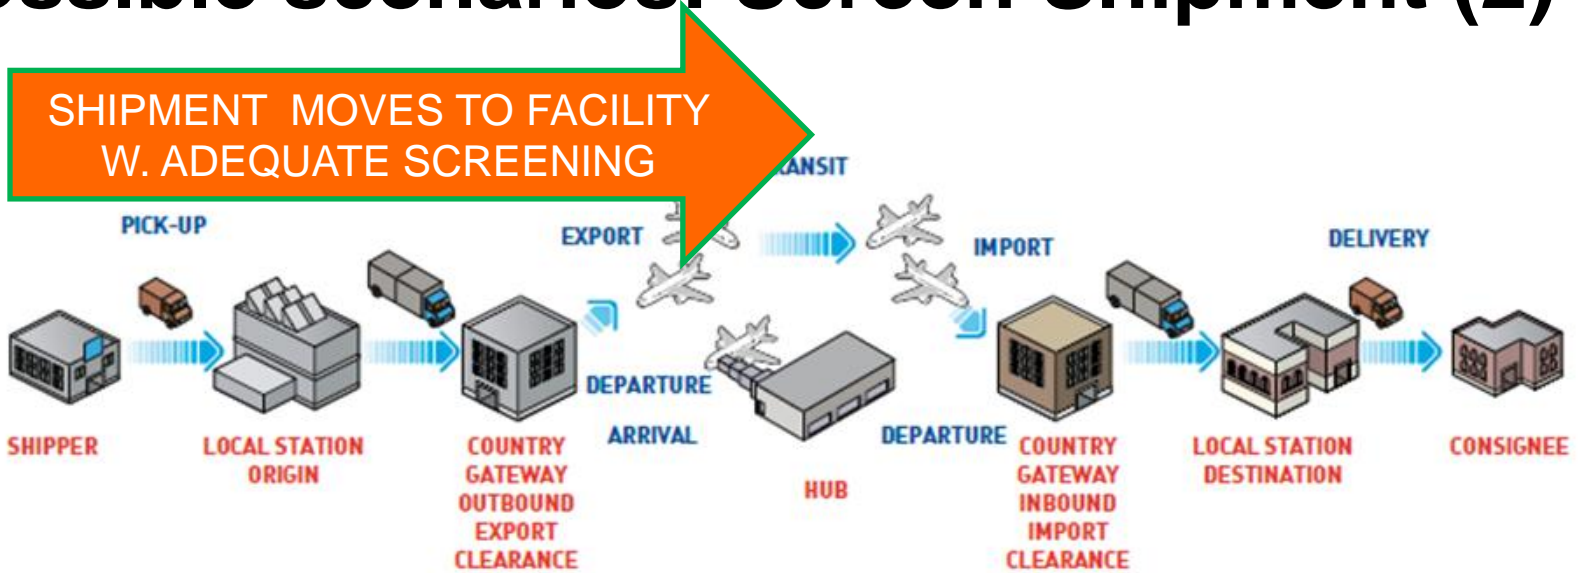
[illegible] Screen Shipment (2)

SHIPMENT MOVES TO FACILITY W. ADEQUATE SCREENING

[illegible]ANSIT

PICK-UP

EXPORT

IMPORT

DELIVERY

DEPARTURE

ARRIVAL

DEPARTURE

SHIPPER

LOCAL STATION ORIGIN

COUNTRY GATEWAY OUTBOUND EXPORT CLEARANCE

HUB

COUNTRY GATEWAY INBOUND IMPORT CLEARANCE

LOCAL STATION DESTINATION

CONSIGNEE